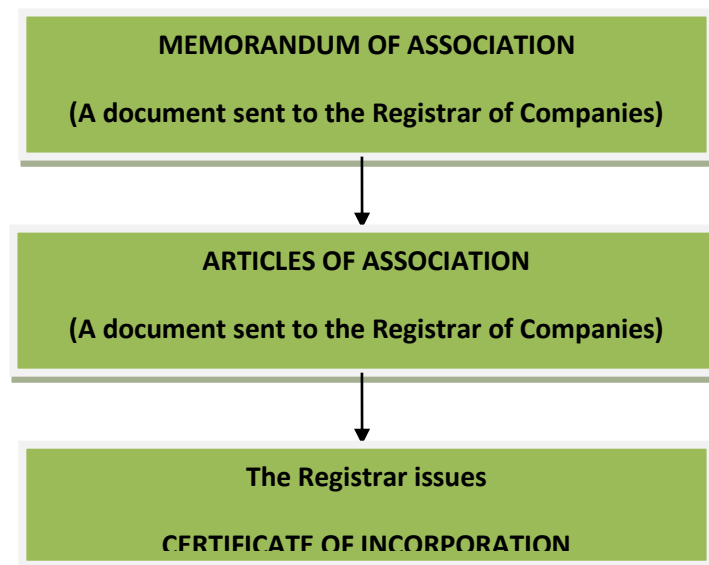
MEMORANDUM OF ASSOCIATION

(A document sent to the Registrar of Companies)

ARTICLES OF ASSOCIATION

(A document sent to the Registrar of Companies)

The Registrar issues

CERTIFICATE OF INCORPORATION